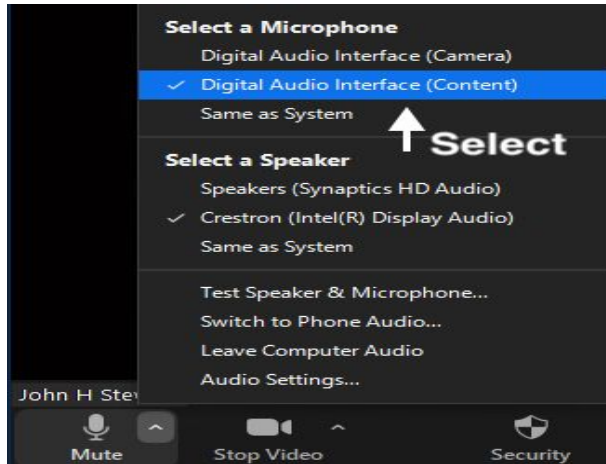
Select a Microphone
Digital Audio Interface (Camera)
✓ Digital Audio Interface (Content)
Same as System
Select

Select a Speaker
Speakers (Synaptics HD Audio)
✓ Crestron (Intel(R) Display Audio)
Same as System

Test Speaker & Microphone...
Switch to Phone Audio...
Leave Computer Audio
Audio Settings...

John H Ste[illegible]

Mute
Stop Video
Security